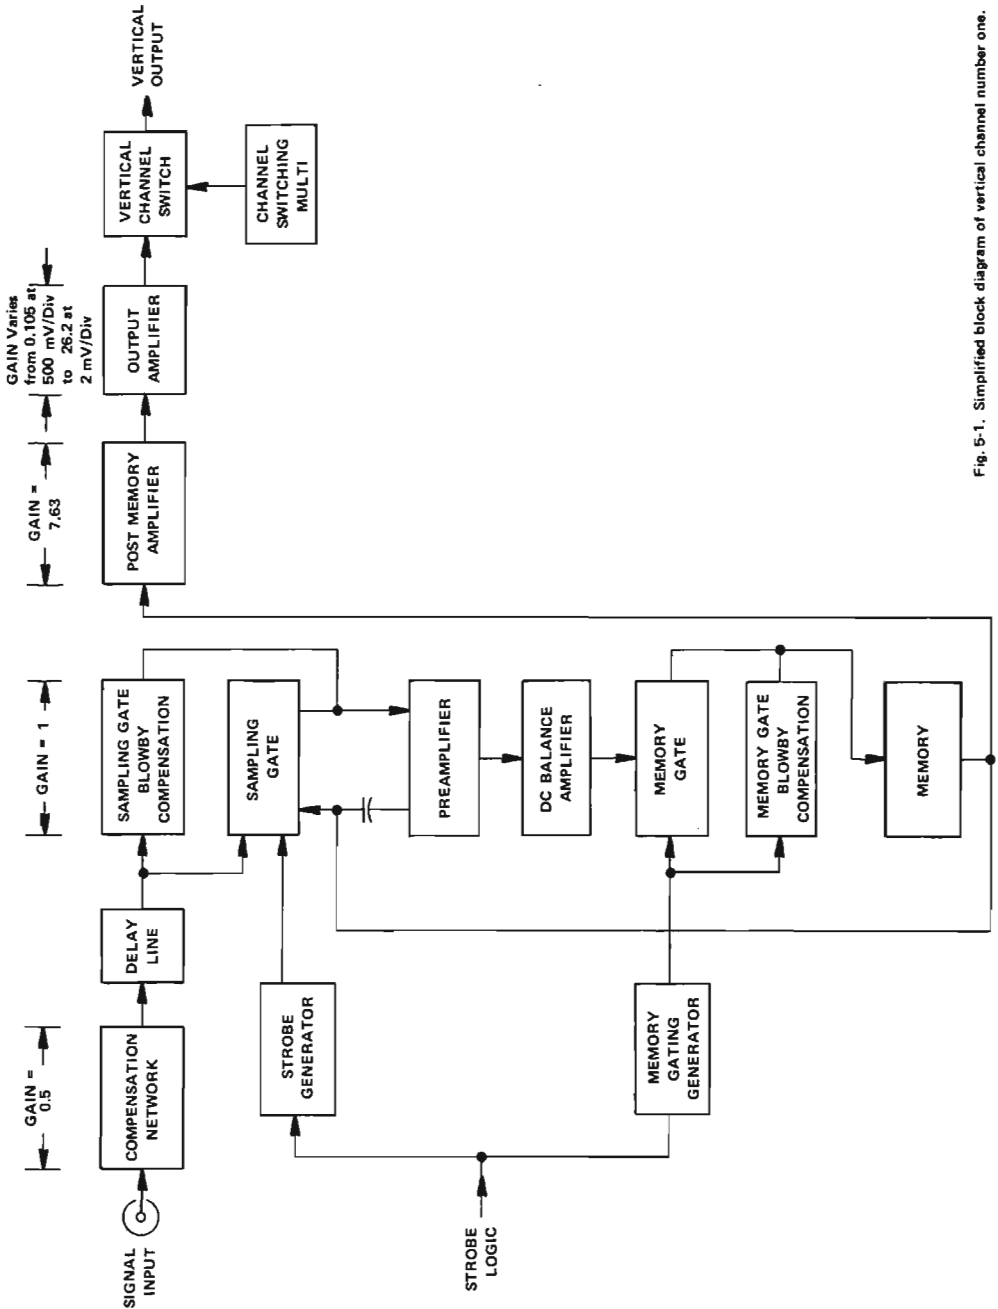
SIGNAL INPUT

GAIN = 0.5

COMPENSATION NETWORK

DELAY LINE

GAIN = 1

SAMPLING GATE BLOWBY COMPENSATION

SAMPLING GATE

STROBE GENERATOR

STROBE LOGIC

PREAMPLIFIER

DC BALANCE AMPLIFIER

MEMORY GATE

MEMORY GATE BLOWBY COMPENSATION

MEMORY GATING GENERATOR

MEMORY

GAIN = 7.63

POST MEMORY AMPLIFIER

GAIN Varies from 0.105 at 500 mV/Div to 26.2 at 2 mV/Div

OUTPUT AMPLIFIER

VERTICAL CHANNEL SWITCH

CHANNEL SWITCHING MULTI

VERTICAL OUTPUT

Fig. 5-1. Simplified block diagram of vertical channel number one.